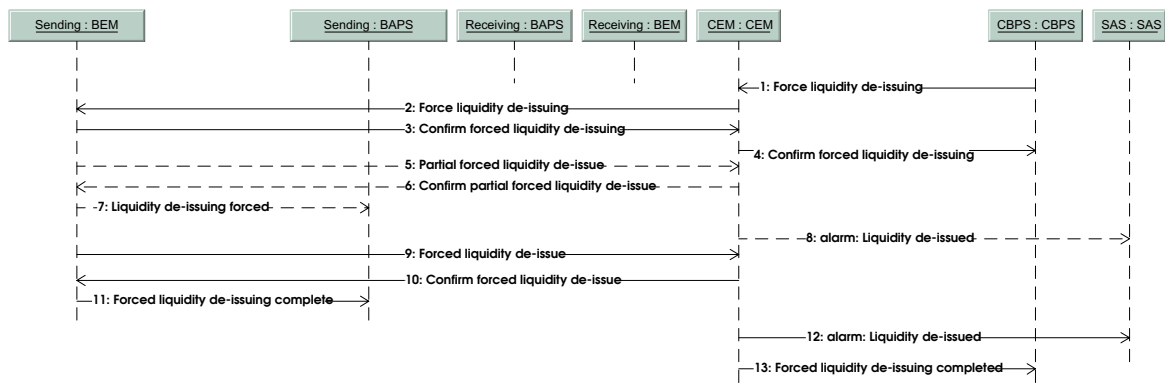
Sending : BEM

Sending : BAPS

Receiving : BAPS

Receiving : BEM

CEM : CEM

CBPS : CBPS

SAS : SAS

1: Force liquidity de-issuing

2: Force liquidity de-issuing

3: Confirm forced liquidity de-issuing

4: Confirm forced liquidity de-issuing

5: Partial forced liquidity de-issue

6: Confirm partial forced liquidity de-issue

7: Liquidity de-issuing forced

8: alarm: Liquidity de-issued

9: Forced liquidity de-issue

10: Confirm forced liquidity de-issue

11: Forced liquidity de-issuing complete

12: alarm: Liquidity de-issued

13: Forced liquidity de-issuing completed